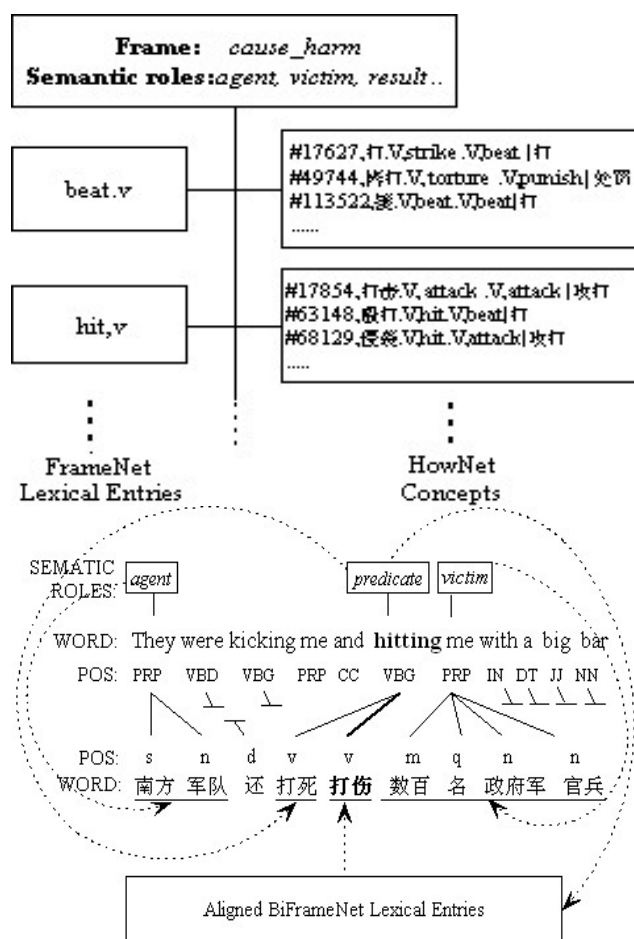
Frame: cause_harm
Semantic roles: agent, victim, result ..

beat.v

#17627,打,V,strike .V,beat |打
#49744,拷打,V,torture .V,punish|处罚
#113522,揍,V,beat.V,beat|打
......

hit,v

#17854,打击,V,attack .V,attack |攻打
#63148,殴打,V,hit.V,beat|打
#68129,侵袭,V,hit.V,attack|攻打
.....

FrameNet Lexical Entries

HowNet Concepts

SEMATIC ROLES: agent predicate victim

WORD: They were kicking me and **hitting** me with a big bar

POS: PRP VBD VBG PRP CC VBG PRP IN DT JJ NN

POS: s n d v v m q n n

WORD: 南方 军队 还 打死 **打伤** 数百 名 政府军 官兵

Aligned BiFrameNet Lexical Entries